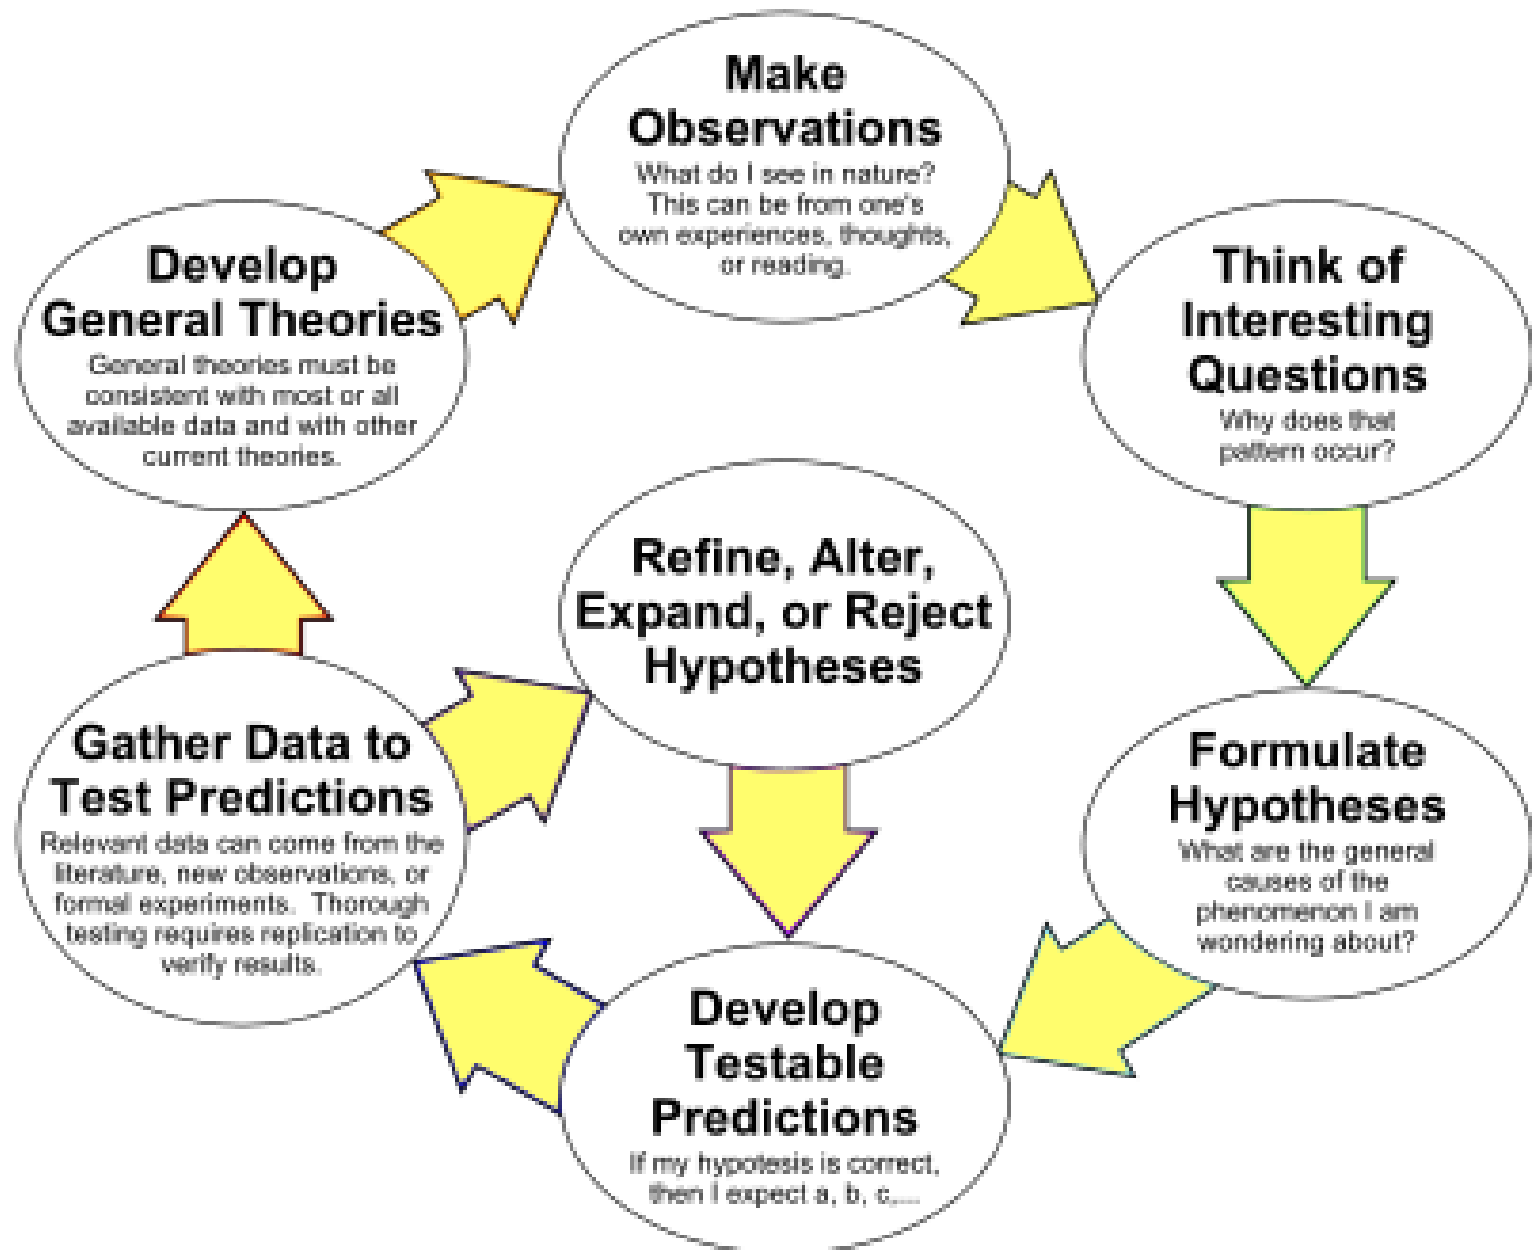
Make Observations
What do I see in nature? This can be from one's own experiences, thoughts, or reading.

Think of Interesting Questions
Why does that pattern occur?

Formulate Hypotheses
What are the general causes of the phenomenon I am wondering about?

Develop Testable Predictions
If my hypotesis is correct, then I expect a, b, c,...

Gather Data to Test Predictions
Relevant data can come from the literature, new observations, or formal experiments. Thorough testing requires replication to verify results.

Develop General Theories
General theories must be consistent with most or all available data and with other current theories.

Refine, Alter, Expand, or Reject Hypotheses